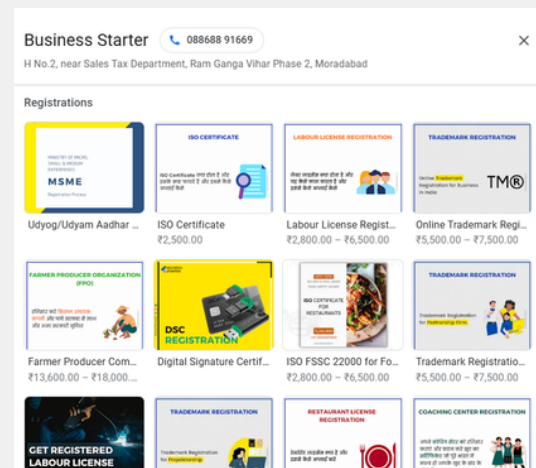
Business Starter 088688 91669
H No.2, near Sales Tax Department, Ram Ganga Vihar Phase 2, Moradabad

Registrations

MINISTRY OF MICRO, SMALL & MEDIUM ENTERPRISES
MSME
Registration Process
Udyog/Udyam Aadhar ...

ISO CERTIFICATE
ISO Certificate क्या होता है और इसके क्या फायदे हैं और इसके कैसे अप्लाई करें
ISO Certificate
₹2,500.00

LABOUR LICENSE REGISTRATION
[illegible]
Labour License Regist...
₹2,800.00 – ₹6,500.00

TRADEMARK REGISTRATION
Online Trademark Registration for Business in India
TM®
Online Trademark Regi...
₹5,500.00 – ₹7,500.00

FARMER PRODUCER ORGANIZATION (FPO)
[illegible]
Farmer Producer Com...
₹13,600.00 – ₹18,000....

Business Starter
DSC REGISTRATION
Digital Signature Certif...

ISO CERTIFICATE FOR RESTAURANTS
ISO FSSC 22000 for Fo...
₹2,800.00 – ₹6,500.00

TRADEMARK REGISTRATION
Trademark Registration for Partnership Firms
Trademark Registratio...
₹5,500.00 – ₹7,500.00

GET REGISTERED LABOUR LICENSE

TRADEMARK REGISTRATION
Trademark Registration for Proprietorship

RESTAURANT LICENSE REGISTRATION
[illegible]

COACHING CENTER REGISTRATION
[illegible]